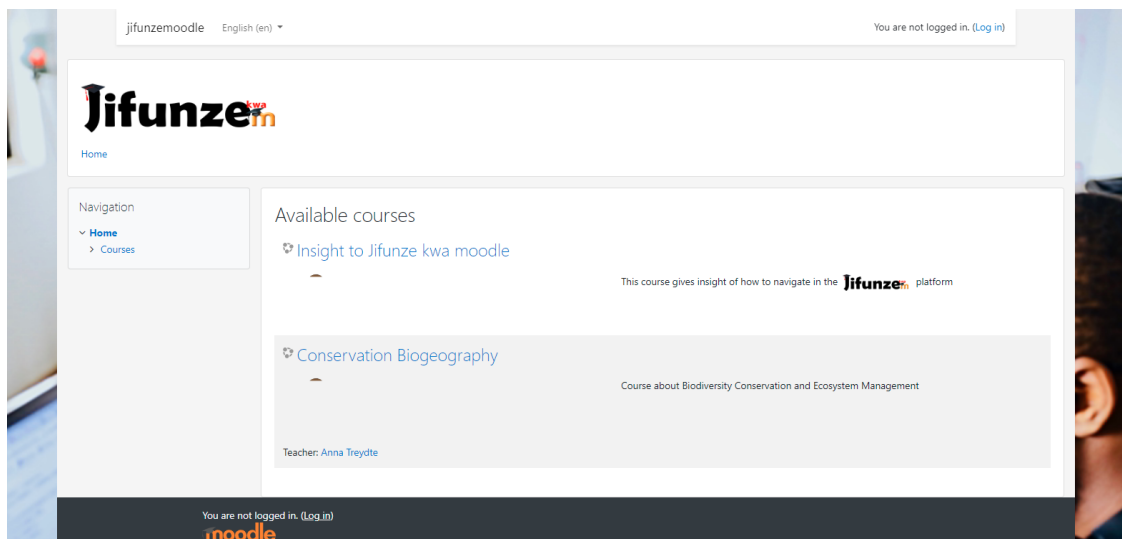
jifunzemoodle English (en)

You are not logged in. (Log in)

Jifunze kwa m

Home

Navigation

Home

Courses

Available courses

Insight to Jifunze kwa moodle

This course gives insight of how to navigate in the Jifunze kwa m platform

Conservation Biogeography

Course about Biodiversity Conservation and Ecosystem Management

Teacher: Anna Treydte

You are not logged in. (Log in)

moodle